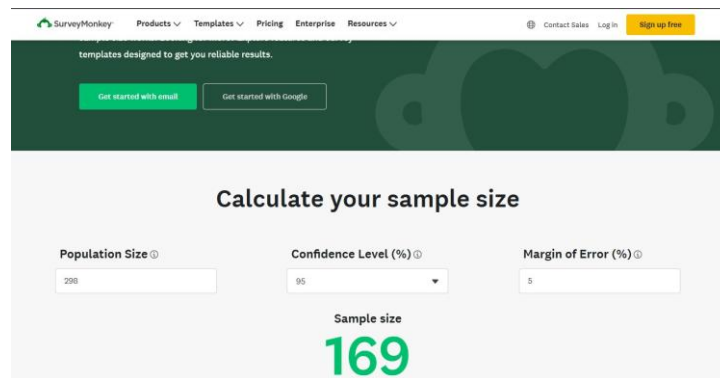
SurveyMonkey Products Templates Pricing Enterprise Resources

Contact Sales Log in Sign up free

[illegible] templates designed to get you reliable results.

Get started with email

Get started with Google

Calculate your sample size

Population Size ⓘ

298

Confidence Level (%) ⓘ

95

Margin of Error (%) ⓘ

5

Sample size

169